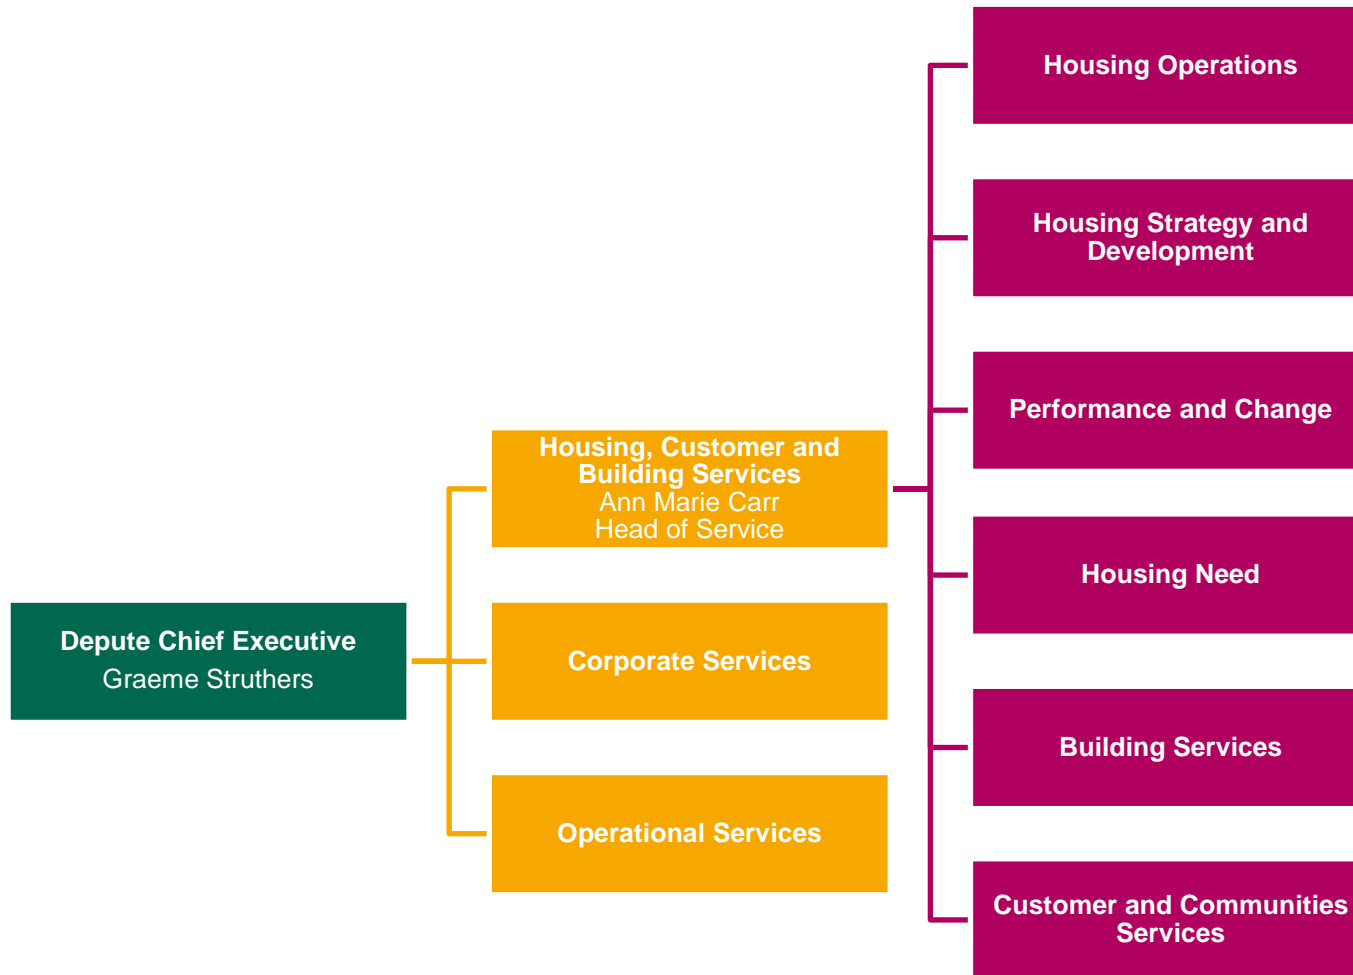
Depute Chief Executive
Graeme Struthers

Housing, Customer and Building Services
Ann Marie Carr
Head of Service

Corporate Services

Operational Services

Housing Operations

Housing Strategy and Development

Performance and Change

Housing Need

Building Services

Customer and Communities Services